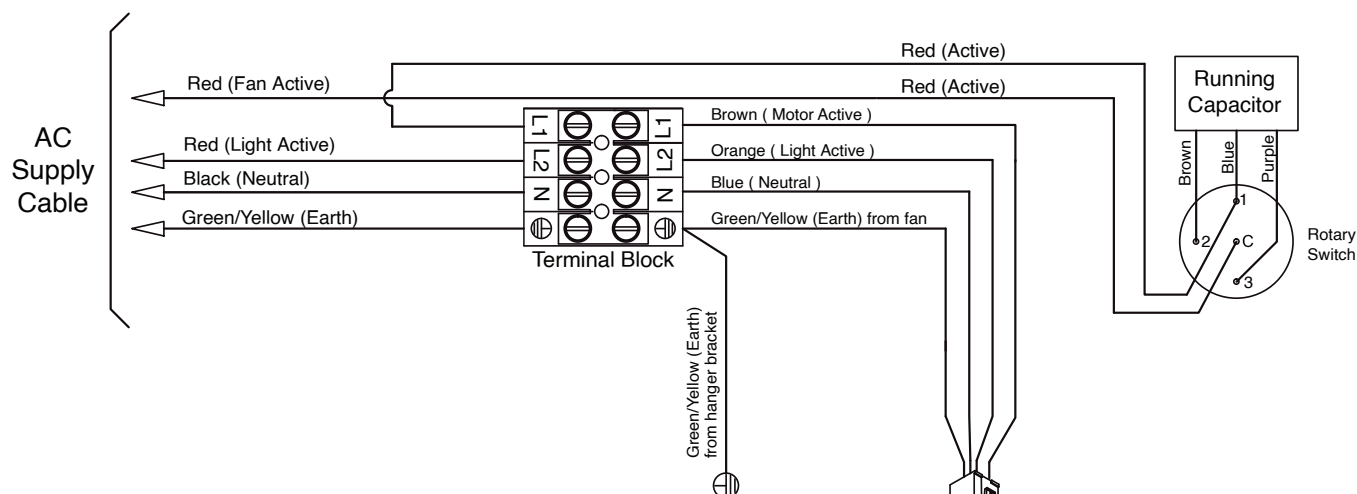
AC Supply Cable

Red (Fan Active)

Red (Light Active)

Black (Neutral)

Green/Yellow (Earth)

Red (Active)

Red (Active)

L1
L2
N

L1
L2
N

Brown ( Motor Active )

Orange ( Light Active )

Blue ( Neutral )

Green/Yellow (Earth) from fan

Terminal Block

Green/Yellow (Earth) from hanger bracket

Running Capacitor

Brown
Blue
Purple

1
2
C
3

Rotary Switch